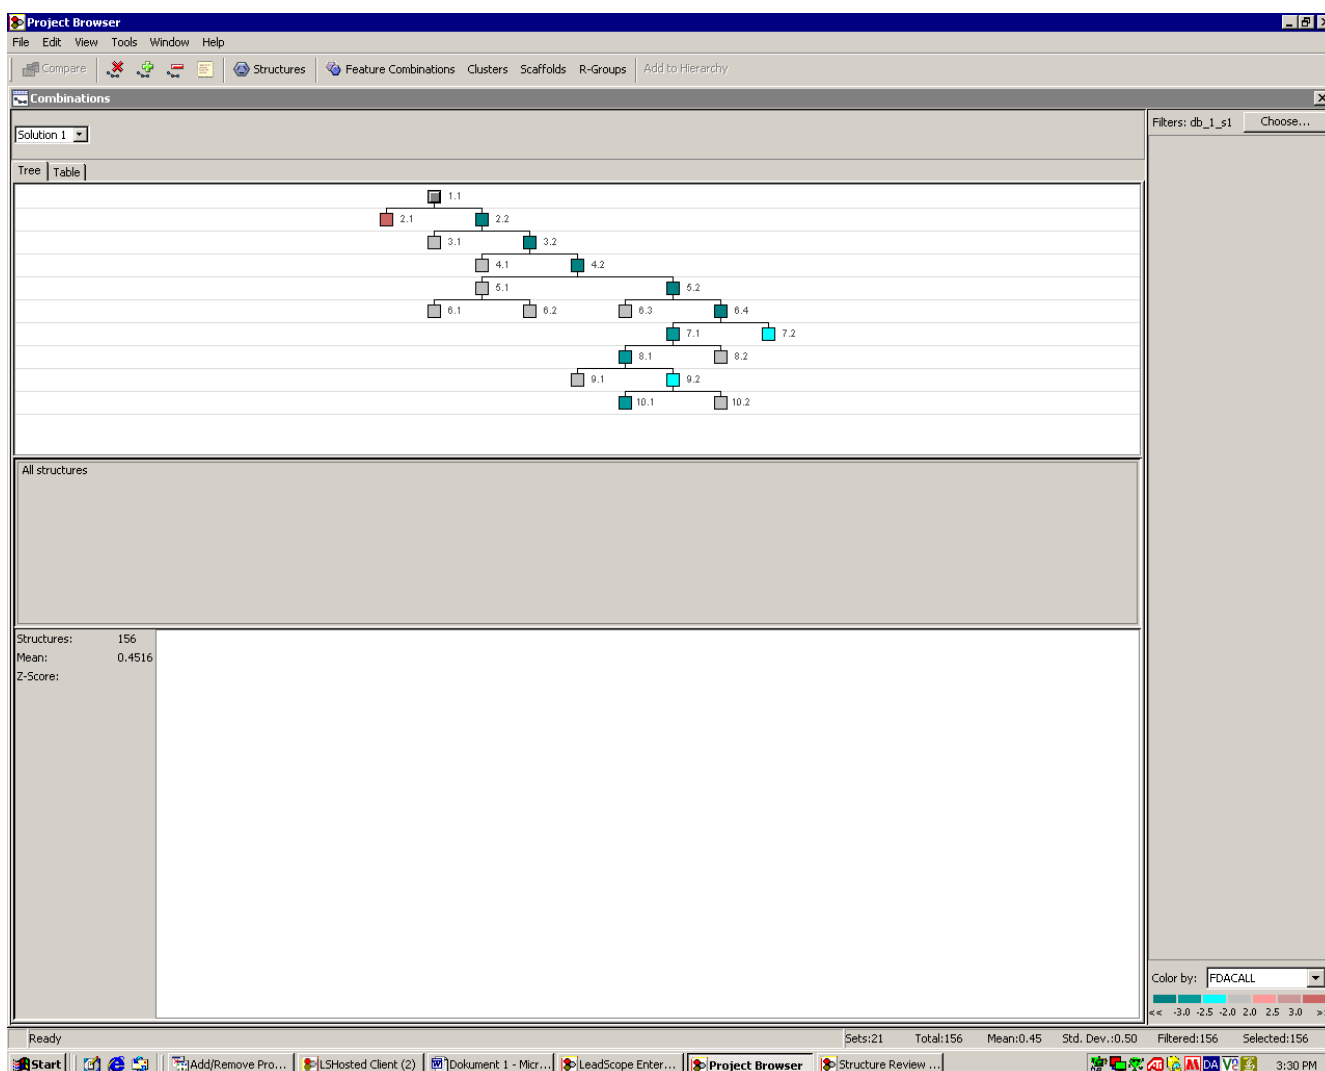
Project Browser

File Edit View Tools Window Help

Compare Structures Feature Combinations Clusters Scaffolds R-Groups Add to Hierarchy

Combinations

Solution 1

Filters: db_1_s1 Choose...

Tree Table

1.1
2.1 2.2
3.1 3.2
4.1 4.2
5.1 5.2
6.1 6.2 6.3 6.4
7.1 7.2
8.1 8.2
9.1 9.2
10.1 10.2

All structures

| Structures: | 156 |
|---|---|
| Mean: | 0.4516 |
| Z-Score: | |

Color by: FDACALL

<< -3.0 -2.5 -2.0 2.0 2.5 3.0 >

Ready Sets:21 Total:156 Mean:0.45 Std. Dev.:0.50 Filtered:156 Selected:156

Start Add/Remove Pro... LSHosted Client (2) Dokument 1 - Micr... LeadScope Enter... Project Browser Structure Review ... 3:30 PM